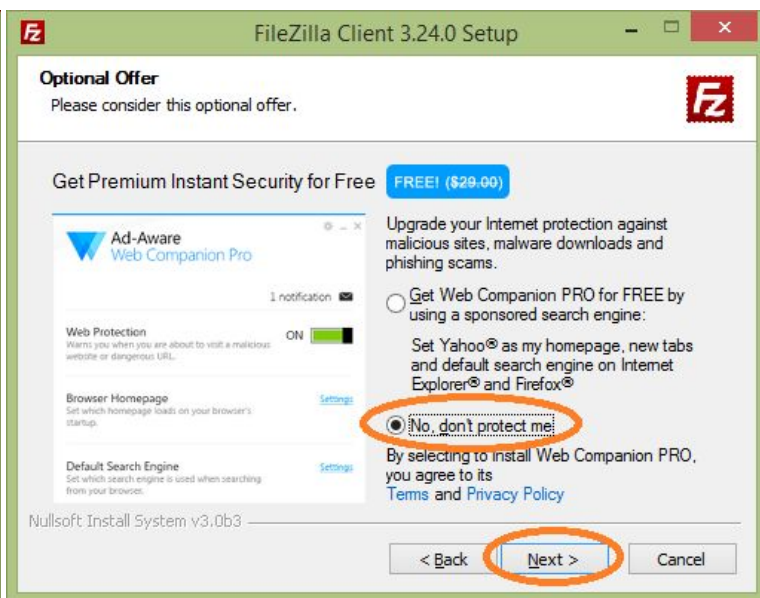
FileZilla Client 3.24.0 Setup

Optional Offer
Please consider this optional offer.

Get Premium Instant Security for Free FREE! ($29.00)

Ad-Aware
Web Companion Pro

1 notification

Web Protection
Warns you when you are about to visit a malicious website or dangerous URL.
ON

Browser Homepage
Set which homepage loads on your browser's startup.
Settings

Default Search Engine
Set which search engine is used when searching from your browser.
Settings

Upgrade your Internet protection against malicious sites, malware downloads and phishing scams.

Get Web Companion PRO for FREE by using a sponsored search engine:

Set Yahoo® as my homepage, new tabs and default search engine on Internet Explorer® and Firefox®

No, don't protect me

By selecting to install Web Companion PRO, you agree to its Terms and Privacy Policy

Nullsoft Install System v3.0b3

< Back Next > Cancel